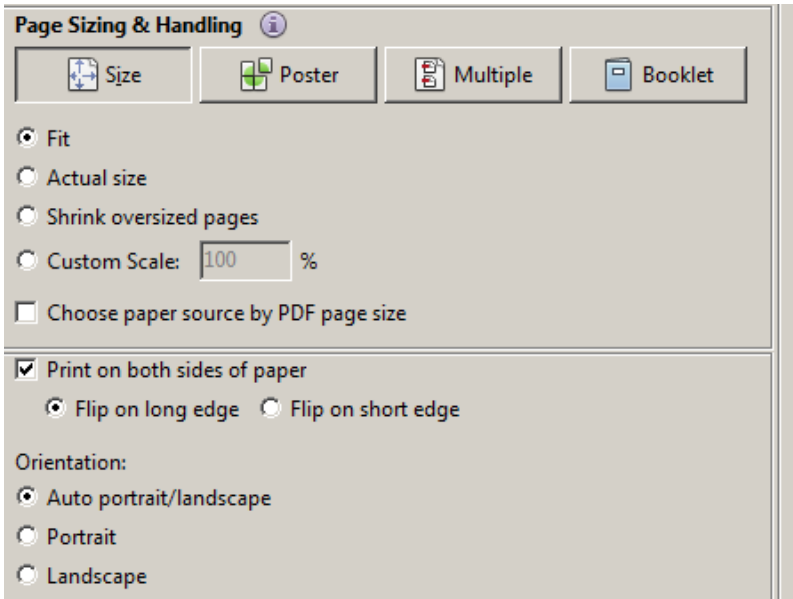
Page Sizing & Handling

Size | Poster | Multiple | Booklet

Fit
Actual size
Shrink oversized pages
Custom Scale: 100 %

Choose paper source by PDF page size

Print on both sides of paper
Flip on long edge  Flip on short edge

Orientation:
Auto portrait/landscape
Portrait
Landscape